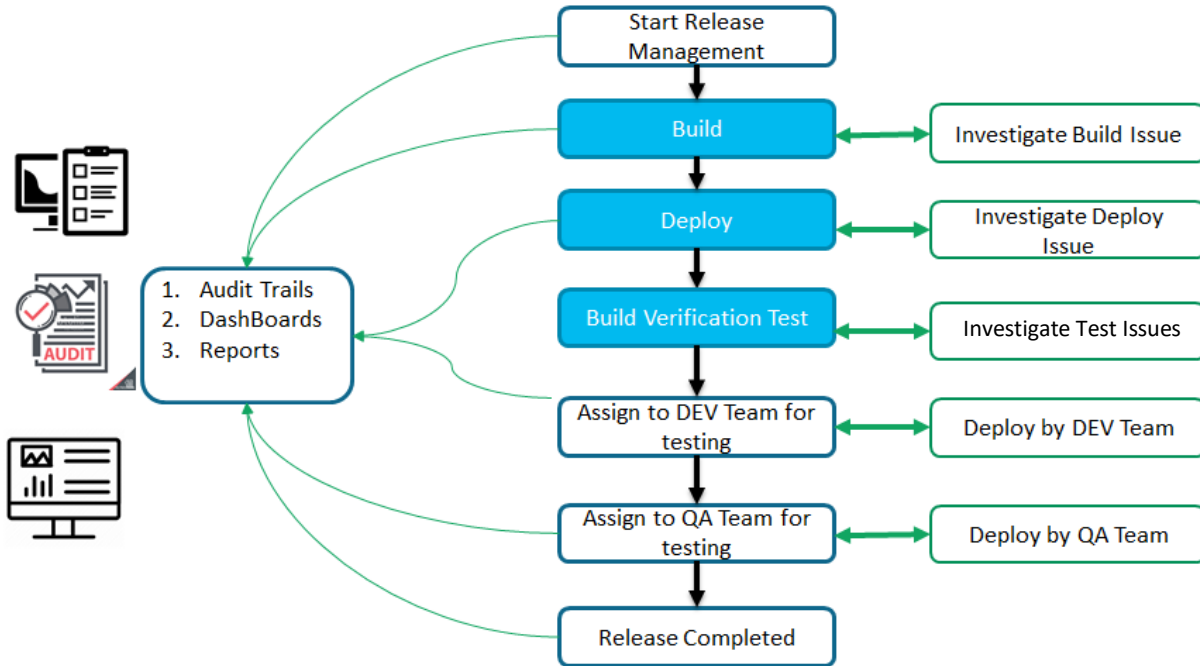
Start Release Management

Build

Investigate Build Issue

Deploy

Investigate Deploy Issue

1. Audit Trails
2. DashBoards
3. Reports

AUDIT

Build Verification Test

Investigate Test Issues

Assign to DEV Team for testing

Deploy by DEV Team

Assign to QA Team for testing

Deploy by QA Team

Release Completed